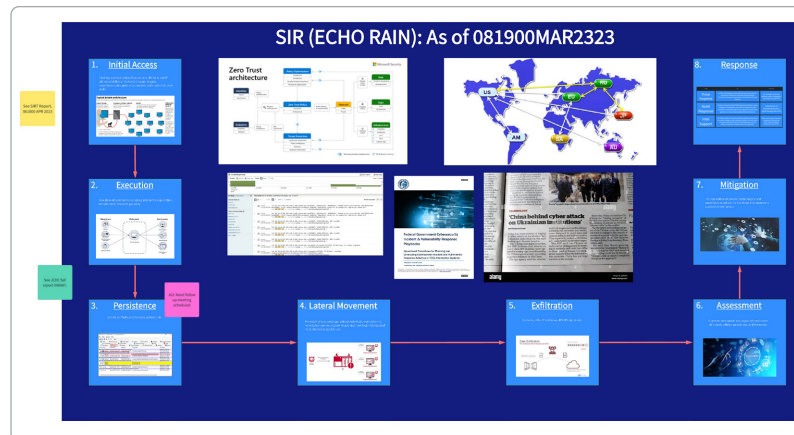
SIR (ECHO RAIN): As of 081900MAR2323

1. Initial Access

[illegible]

See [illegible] Report, 061800 APR 2023

2. Execution

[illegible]

See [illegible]

3. Persistence

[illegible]

4. Lateral Movement

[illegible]

5. Exfiltration

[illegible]

6. Assessment

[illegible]

7. Mitigation

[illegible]

8. Response

Zero Trust architecture

Microsoft Security

US

AM

RU

Federal Government Cybersecurity Incident & Vulnerability Response Playbooks

'China behind cyber attack on Ukrainian institutions'